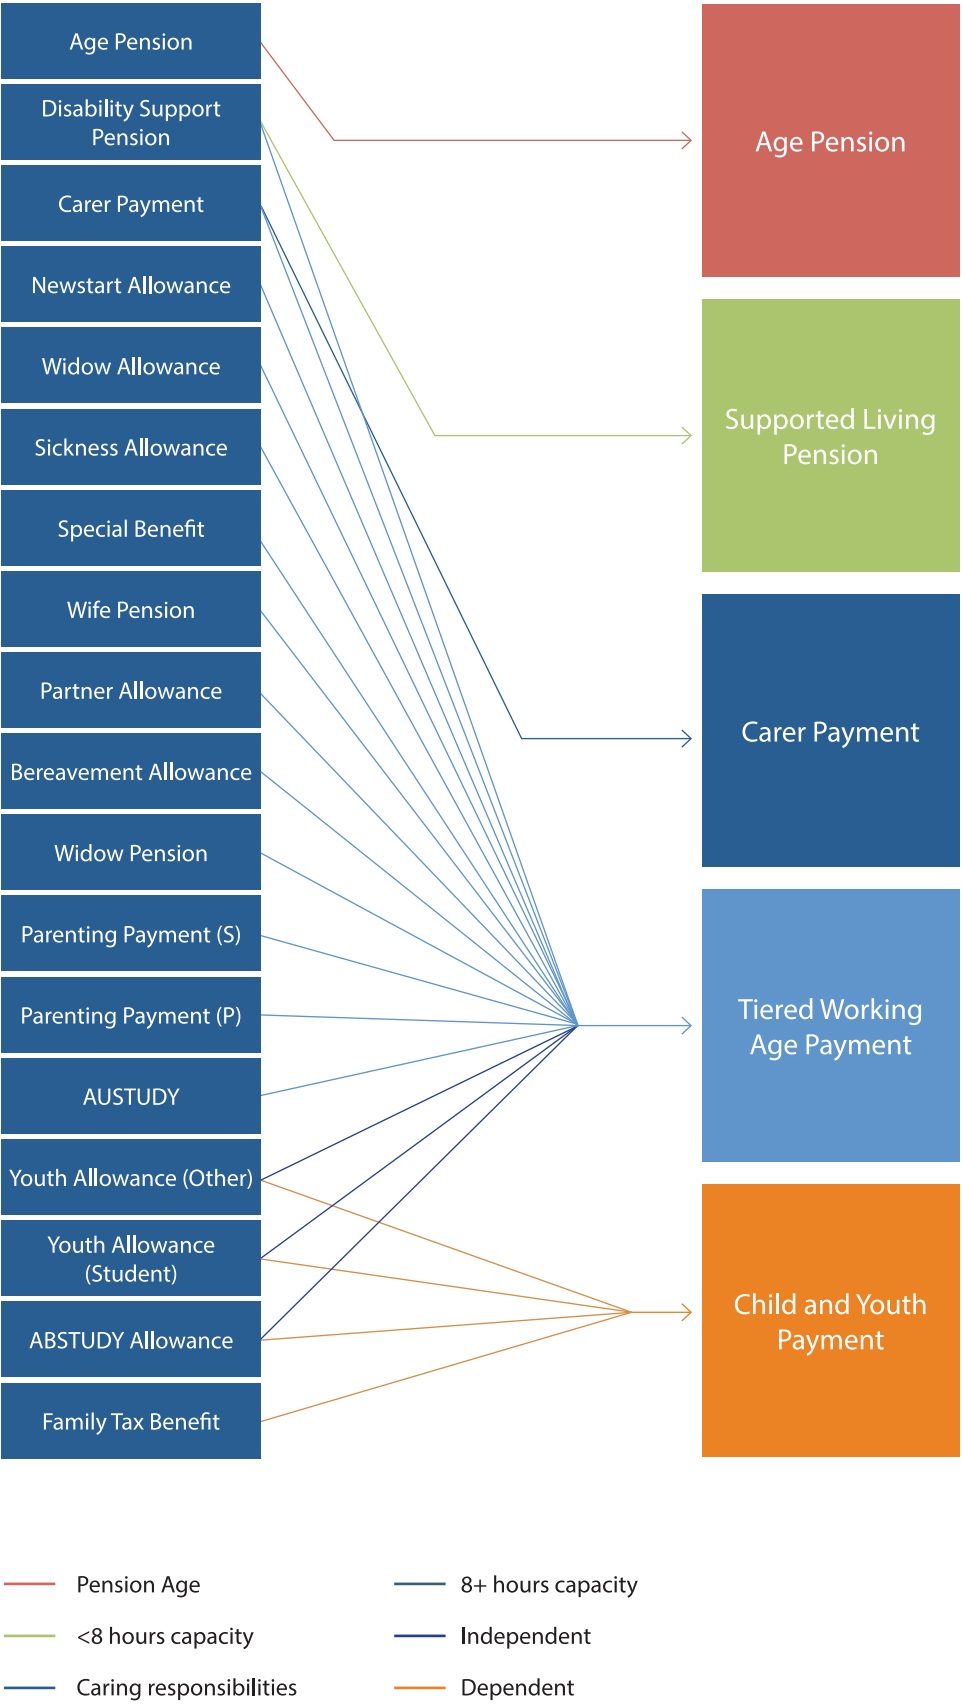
Age Pension

Disability Support Pension

Carer Payment

Newstart Allowance

Widow Allowance

Sickness Allowance

Special Benefit

Wife Pension

Partner Allowance

Bereavement Allowance

Widow Pension

Parenting Payment (S)

Parenting Payment (P)

AUSTUDY

Youth Allowance (Other)

Youth Allowance (Student)

ABSTUDY Allowance

Family Tax Benefit

Age Pension

Supported Living Pension

Carer Payment

Tiered Working Age Payment

Child and Youth Payment

Pension Age

<8 hours capacity

Caring responsibilities

8+ hours capacity

Independent

Dependent